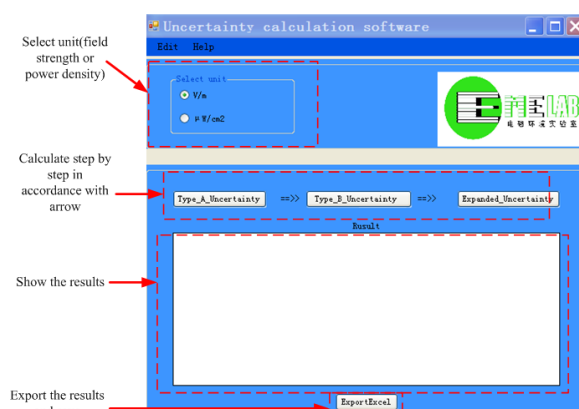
Select unit(field strength or power density)

Uncertainty calculation software

Edit Help

Select unit

V/m

μW/cm2

LAB

电磁环境实验室

Calculate step by step in accordance with arrow

Type_A_Uncertainty ==>> Type_B_Uncertainty ==>> Expanded_Uncertainty

Rusult

Show the results

Export the results

ExportExcel